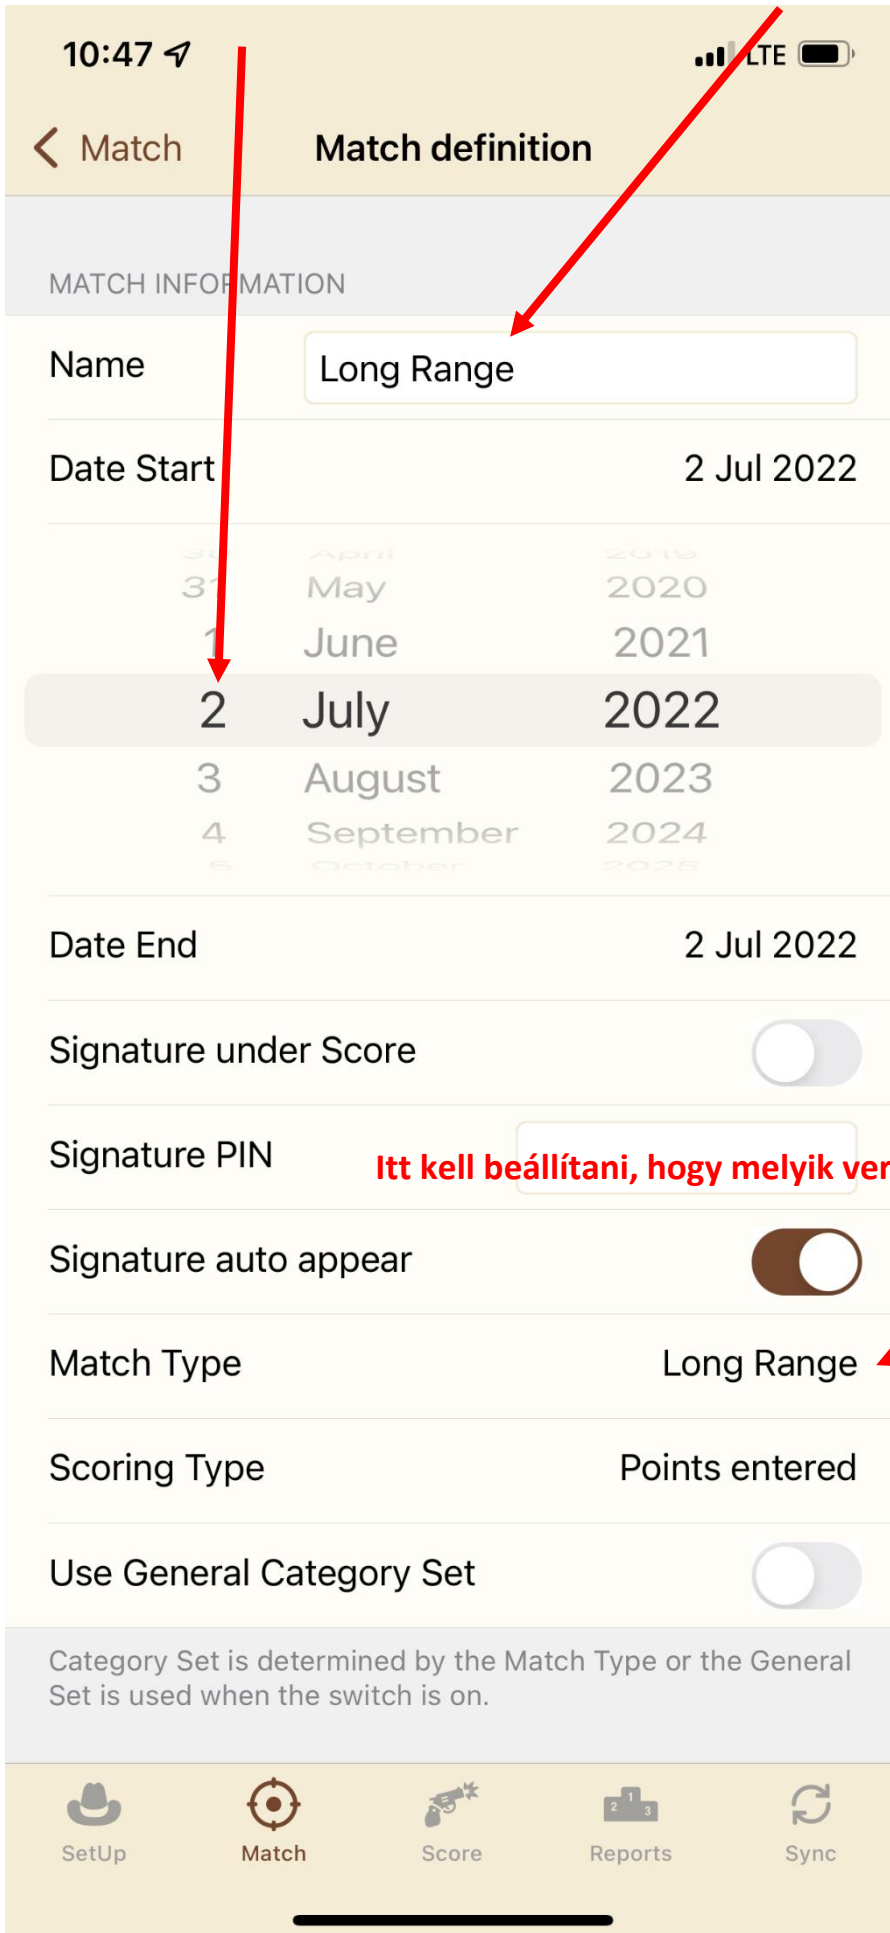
10:47

LTE

Match

Match definition

MATCH INFORMATION

Name

Long Range

Date Start

2 Jul 2022

31 May 2020

1 June 2021

2 July 2022

3 August 2023

4 September 2024

Date End

2 Jul 2022

Signature under Score

Signature PIN

Itt kell beállítani, hogy melyik ver

Signature auto appear

Match Type

Long Range

Scoring Type

Points entered

Use General Category Set

Category Set is determined by the Match Type or the General Set is used when the switch is on.

SetUp

Match

Score

Reports

Sync